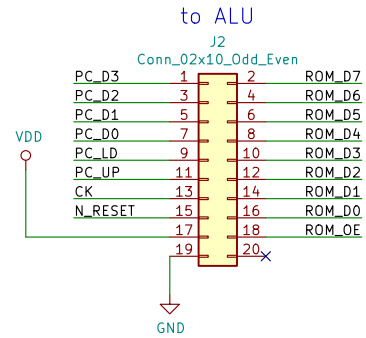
to ALU

J2
Conn_02x10_Odd_Even

| Signal | Pin | Pin | Signal |
|---|---|---|---|
| PC_D3 | 1 | 2 | ROM_D7 |
| PC_D2 | 3 | 4 | ROM_D6 |
| PC_D1 | 5 | 6 | ROM_D5 |
| PC_D0 | 7 | 8 | ROM_D4 |
| PC_LD | 9 | 10 | ROM_D3 |
| PC_UP | 11 | 12 | ROM_D2 |
| CK | 13 | 14 | ROM_D1 |
| N_RESET | 15 | 16 | ROM_D0 |
| VDD | 17 | 18 | ROM_OE |
| GND | 19 | 20 | |